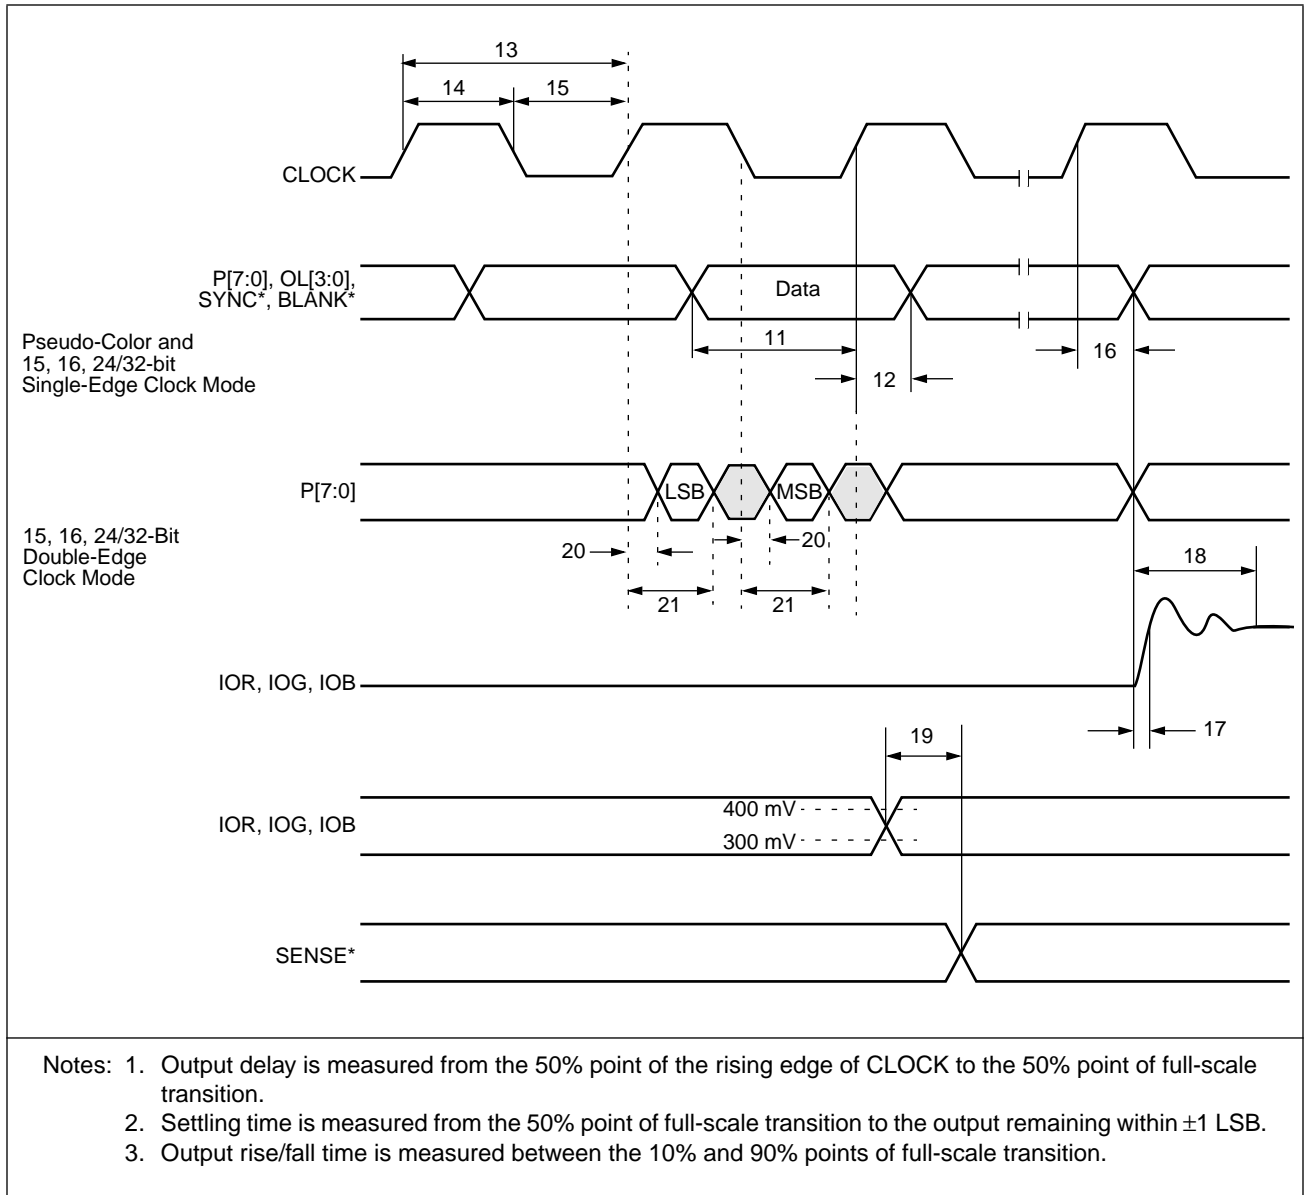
13
14
15
CLOCK
P[7:0], OL[3:0], SYNC*, BLANK*
Data
Pseudo-Color and 15, 16, 24/32-bit Single-Edge Clock Mode
11
16
12
P[7:0]
LSB
MSB
15, 16, 24/32-Bit Double-Edge Clock Mode
20
20
18
21
21
IOR, IOG, IOB
17
19
IOR, IOG, IOB
400 mV
300 mV
SENSE*

Notes: 1. Output delay is measured from the 50% point of the rising edge of CLOCK to the 50% point of full-scale transition.
2. Settling time is measured from the 50% point of full-scale transition to the output remaining within $\pm1$ LSB.
3. Output rise/fall time is measured between the 10% and 90% points of full-scale transition.